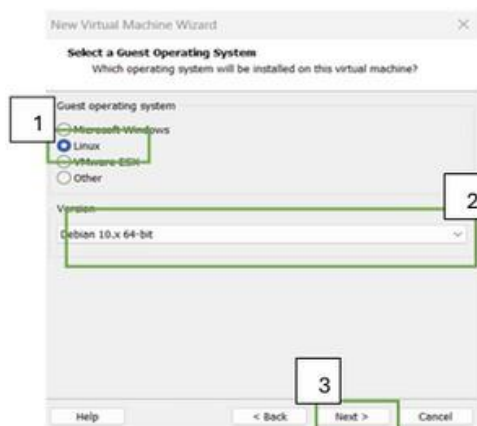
New Virtual Machine Wizard

Select a Guest Operating System
Which operating system will be installed on this virtual machine?

Guest operating system

1

Microsoft Windows
Linux
VMware ESX
Other

Version

2

Debian 10.x 64-bit

3

Help
< Back
Next >
Cancel